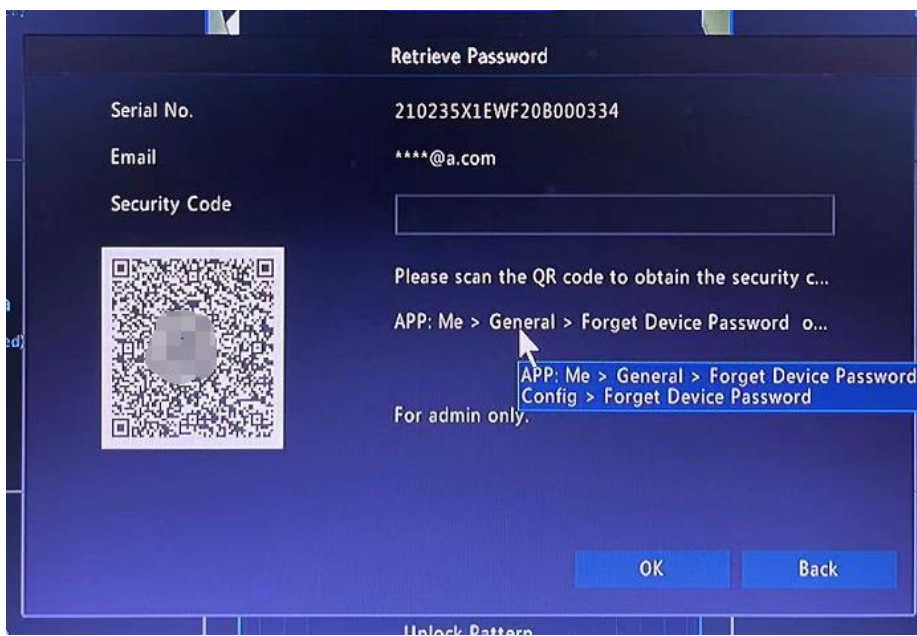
Retrieve Password

Serial No.
210235X1EWF20B000334

Email
****@a.com

Security Code

Please scan the QR code to obtain the security c...

APP: Me > General > Forget Device Password o...

APP: Me > General > Forget Device Password
Config > Forget Device Password

For admin only.

a
ed)

OK
Back

Unlock Pattern